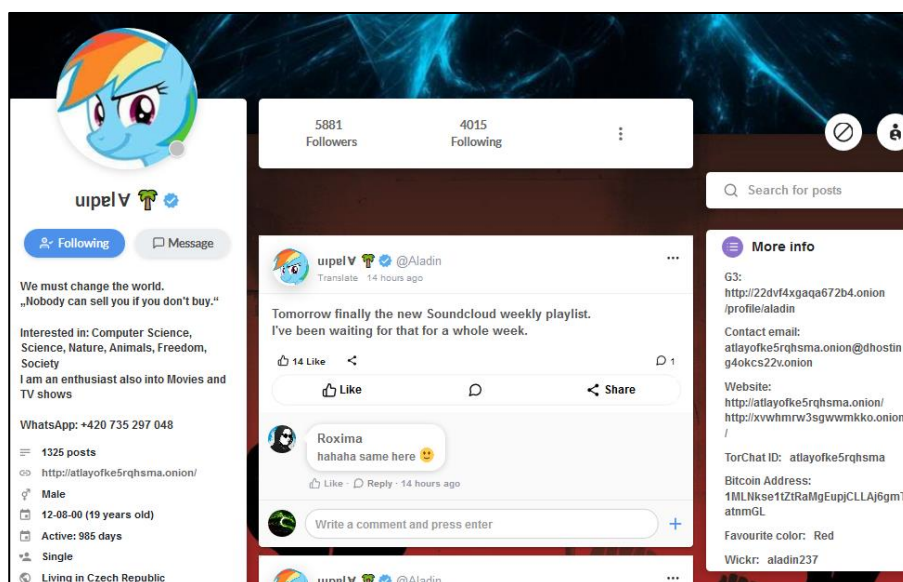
uıpelⱯ 🌴

Following

Message

We must change the world.
„Nobody can sell you if you don't buy."

Interested in: Computer Science, Science, Nature, Animals, Freedom, Society
I am an enthusiast also into Movies and TV shows

WhatsApp: +420 735 297 048

1325 posts

http://atlayofke5rqhsma.onion/

Male

12-08-00 (19 years old)

Active: 985 days

Single

Living in Czech Republic

5881
Followers

4015
Following

uıpelⱯ 🌴 @Aladin
Translate 14 hours ago

Tomorrow finally the new Soundcloud weekly playlist.
I've been waiting for that for a whole week.

14 Like

1

Like

Share

Roxima
hahaha same here 🙂

Like · Reply · 14 hours ago

Write a comment and press enter

uıpelⱯ 🌴 @Aladin

Search for posts

More info

G3:
http://22dvf4xgaqa672b4.onion/profile/aladin

Contact email:
atlayofke5rqhsma.onion@dhostin g4okcs22v.onion

Website:
http://atlayofke5rqhsma.onion/
http://xvwhmrw3sgwwmkko.onion/

TorChat ID: atlayofke5rqhsma

Bitcoin Address:
1MLNkse1tZtRaMgEupjCLLAj6gm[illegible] atnmGL

Favourite color: Red

Wickr: aladin237